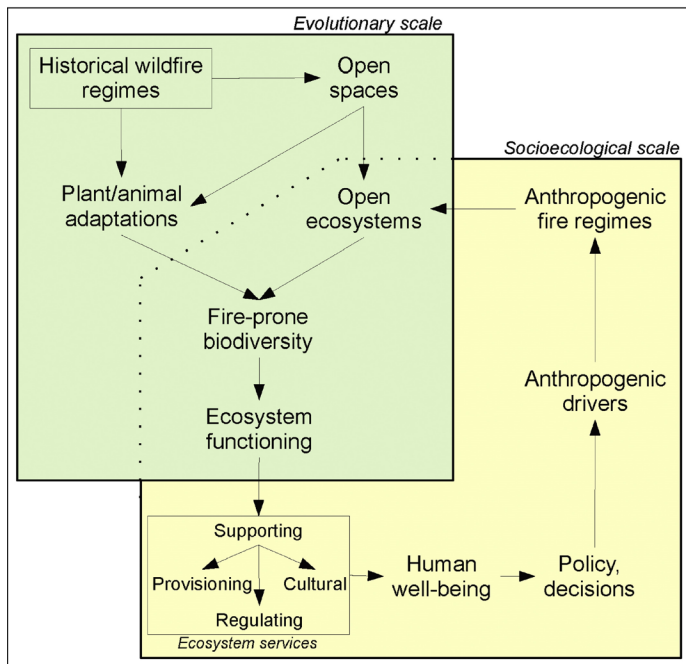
Evolutionary scale

Historical wildfire regimes

Open spaces

Socioecological scale

Plant/animal adaptations

Open ecosystems

Anthropogenic fire regimes

Fire-prone biodiversity

Anthropogenic drivers

Ecosystem functioning

Supporting

Provisioning

Cultural

Regulating

Ecosystem services

Human well-being

Policy, decisions